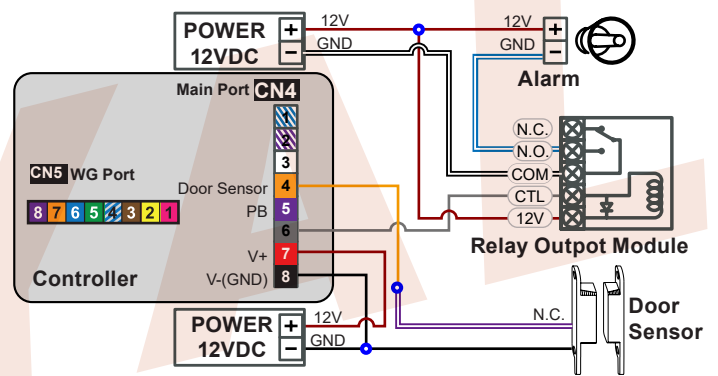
POWER 12VDC
+
−
12V
GND
12V
GND
+
−
Alarm
Main Port CN4
1
2
3
4
5
6
7
8
CN5 WG Port
8 7 6 5 4 3 2 1
Door Sensor
PB
V+
V-(GND)
Controller
N.C.
N.O.
COM
CTL
12V
Relay Outpot Module
N.C.
Door Sensor
POWER 12VDC
+
−
12V
GND